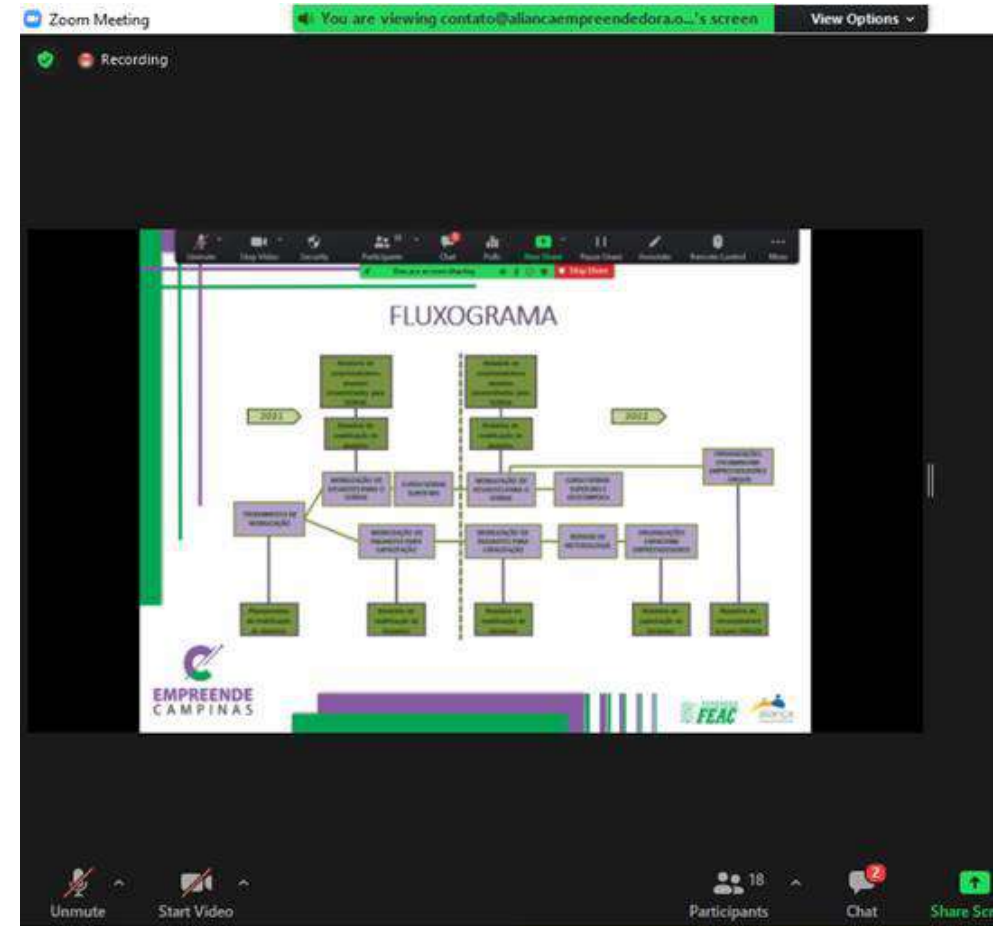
Zoom Meeting

You are viewing contato@aliancaempreendedora.o...'s screen

View Options

Recording

FLUXOGRAMA

2021

2022

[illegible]

EMPREENDE
CAMPINAS

FEAC

Unmute

Start Video

Participants 18

Chat 2

Share Scr